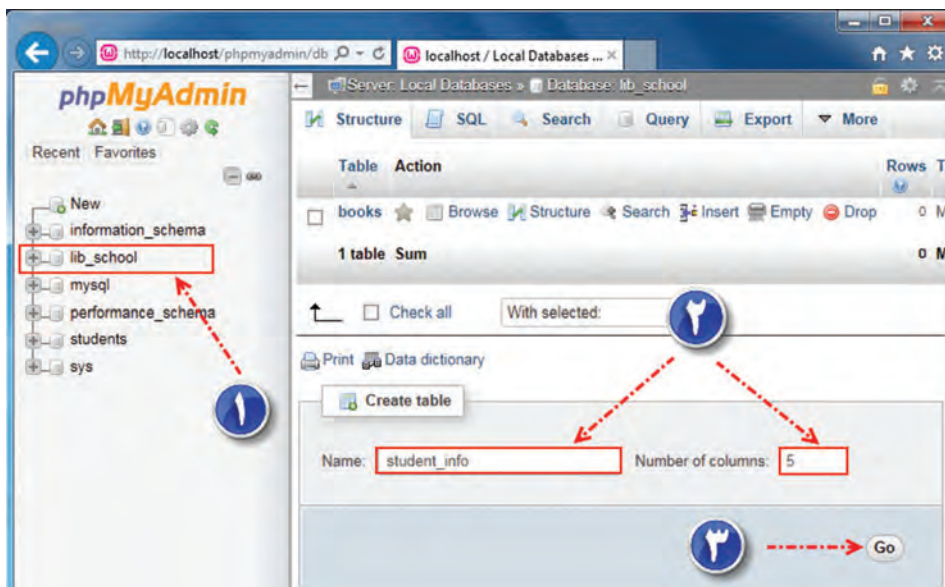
http://localhost/phpmyadmin/db
localhost / Local Databases ...

phpMyAdmin

Recent Favorites

New
information_schema
lib_school
mysql
performance_schema
students
sys

Server: Local Databases » Database: lib_school

Structure SQL Search Query Export More

| Table | Action | Rows |
|---|---|---|
| books | Browse Structure Search Insert Empty Drop | 0 |
| 1 table | Sum | 0 |

Check all With selected:

Print Data dictionary

Create table

Name: student_info Number of columns: 5

Go

۱
۲
۳